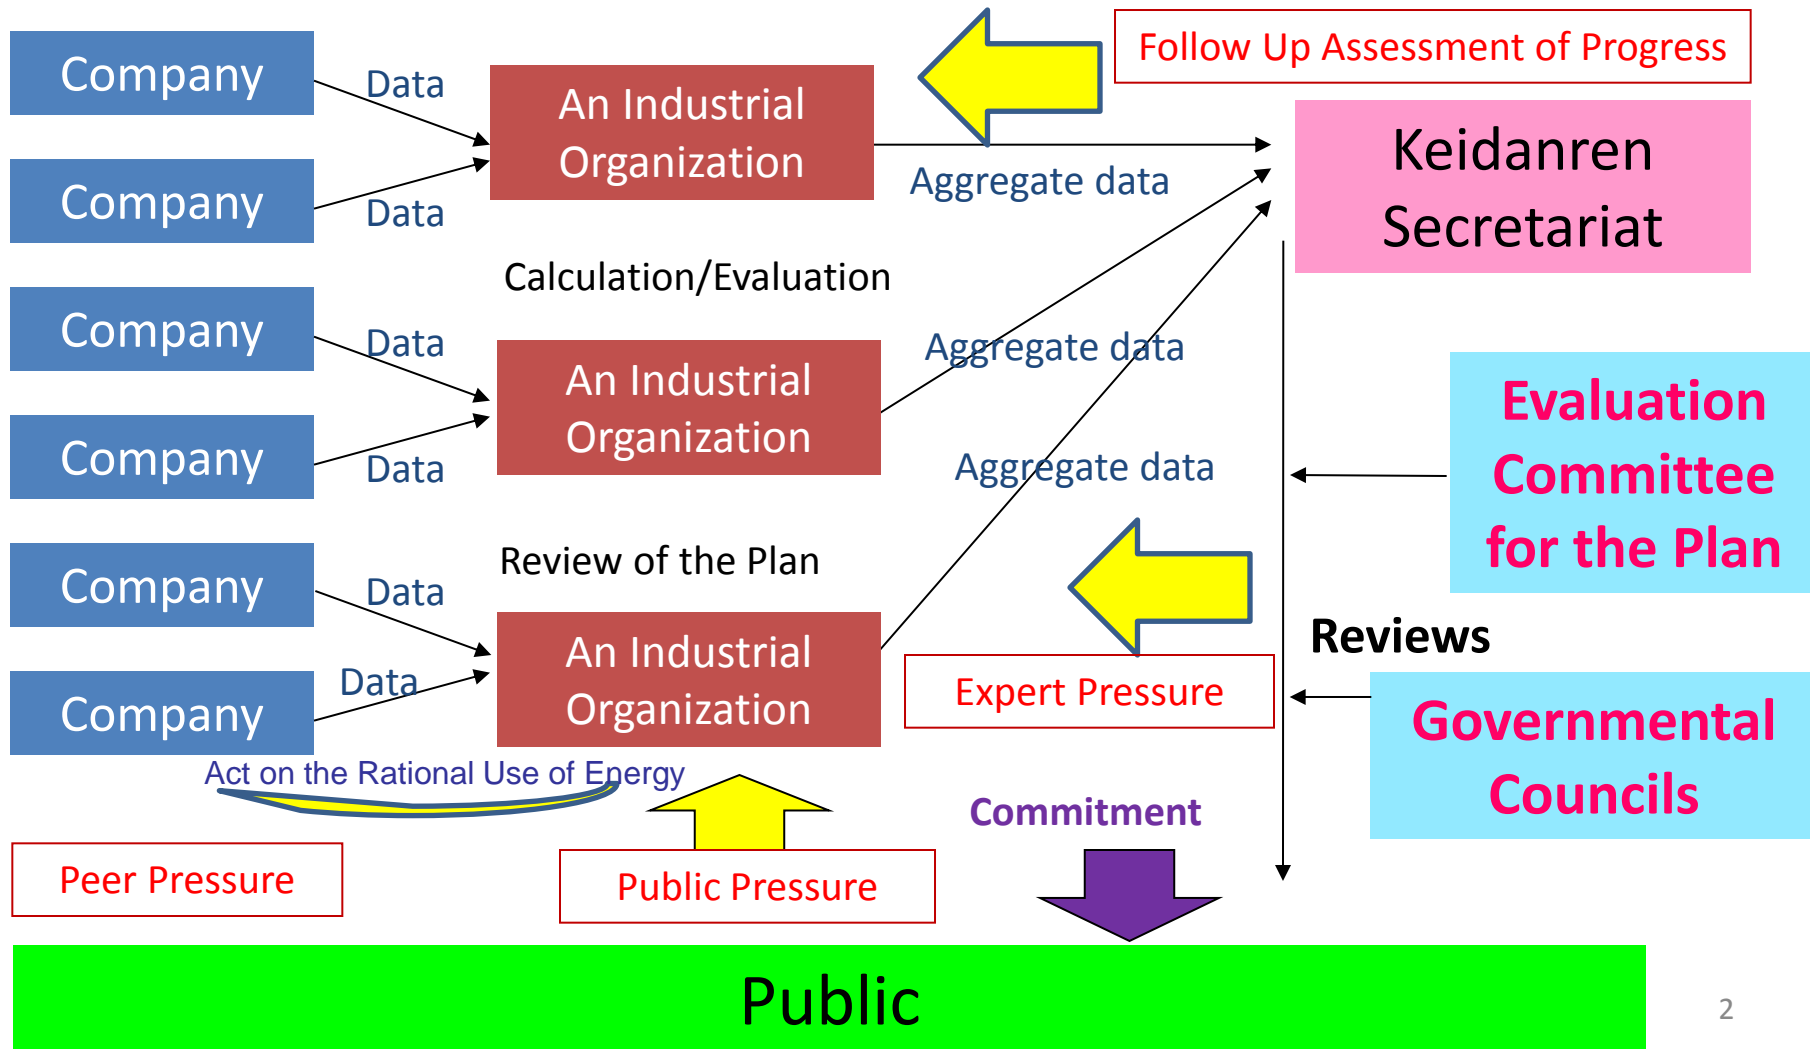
Company

Data

An Industrial Organization

Follow Up Assessment of Progress

Keidanren Secretariat

Company

Data

Aggregate data

Calculation/Evaluation

Company

Data

An Industrial Organization

Aggregate data

Company

Data

Aggregate data

Evaluation Committee for the Plan

Review of the Plan

Company

Data

An Industrial Organization

Reviews

Company

Data

Expert Pressure

Governmental Councils

Act on the Rational Use of Energy

Commitment

Peer Pressure

Public Pressure

Public

2